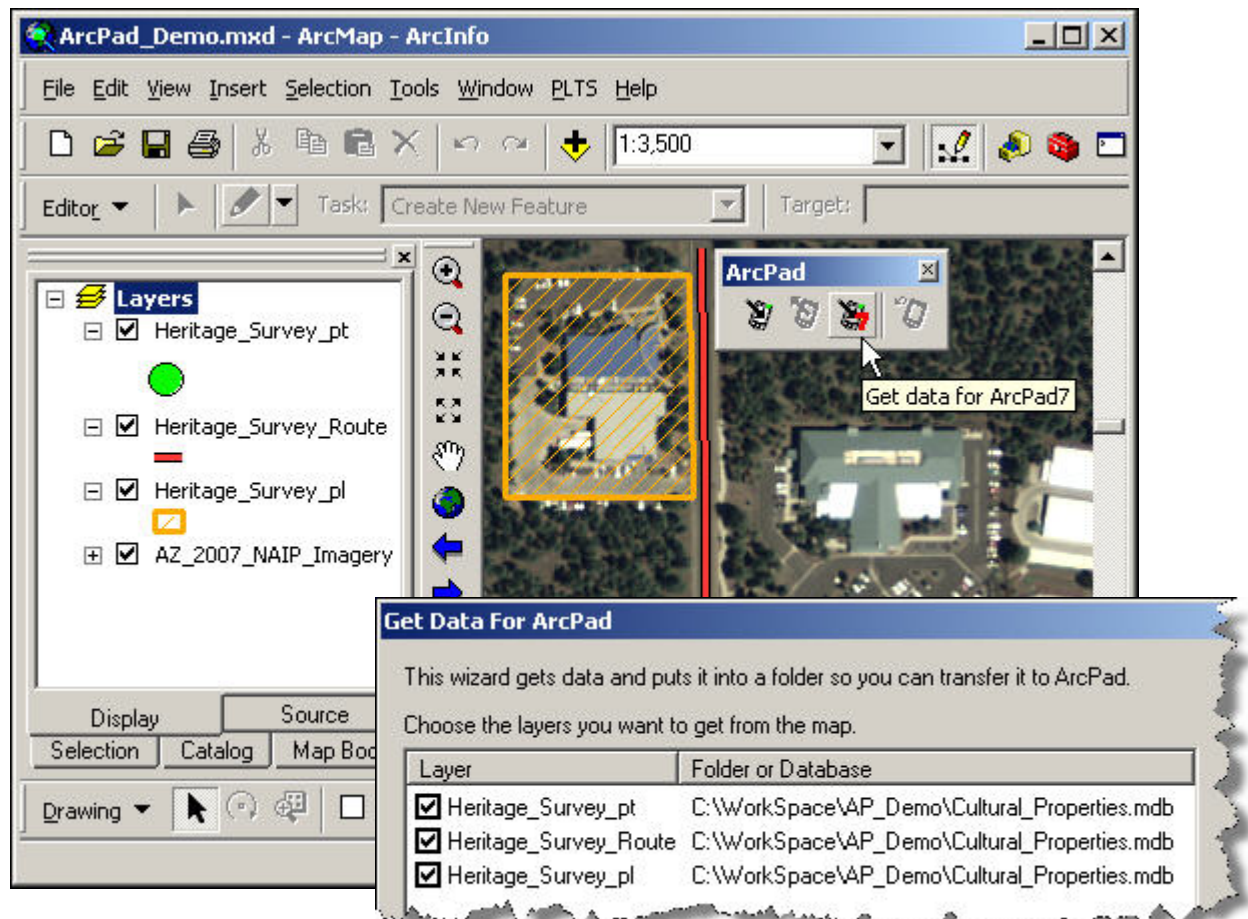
ArcPad_Demo.mxd - ArcMap - ArcInfo

File Edit View Insert Selection Tools Window PLTS Help

1:3,500

Editor ▼ Task: Create New Feature Target:

Layers
Heritage_Survey_pt
Heritage_Survey_Route
Heritage_Survey_pl
AZ_2007_NAIP_Imagery

Display Source
Selection Catalog Map Boo

Drawing ▼

ArcPad

Get data for ArcPad7

Get Data For ArcPad

This wizard gets data and puts it into a folder so you can transfer it to ArcPad.

Choose the layers you want to get from the map.

| Layer | Folder or Database |
|---|---|
| Heritage_Survey_pt | C:\WorkSpace\AP_Demo\Cultural_Properties.mdb |
| Heritage_Survey_Route | C:\WorkSpace\AP_Demo\Cultural_Properties.mdb |
| Heritage_Survey_pl | C:\WorkSpace\AP_Demo\Cultural_Properties.mdb |